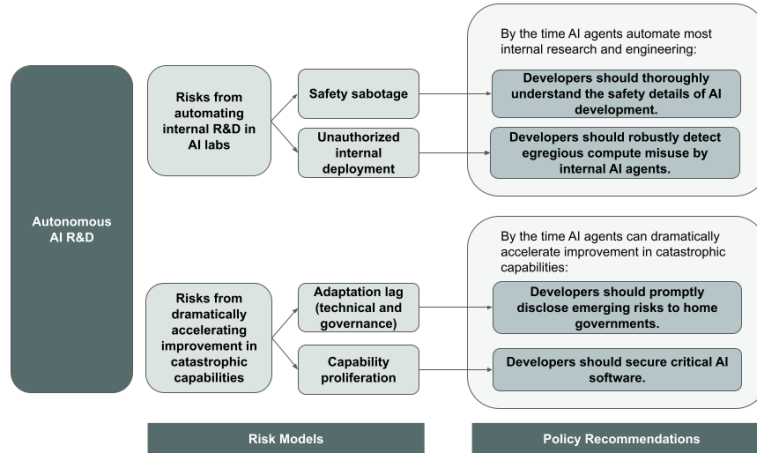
Autonomous AI R&D

Risks from automating internal R&D in AI labs

Safety sabotage

Unauthorized internal deployment

By the time AI agents automate most internal research and engineering:

Developers should thoroughly understand the safety details of AI development.

Developers should robustly detect egregious compute misuse by internal AI agents.

Risks from dramatically accelerating improvement in catastrophic capabilities

Adaptation lag (technical and governance)

Capability proliferation

By the time AI agents can dramatically accelerate improvement in catastrophic capabilities:

Developers should promptly disclose emerging risks to home governments.

Developers should secure critical AI software.

Risk Models

Policy Recommendations